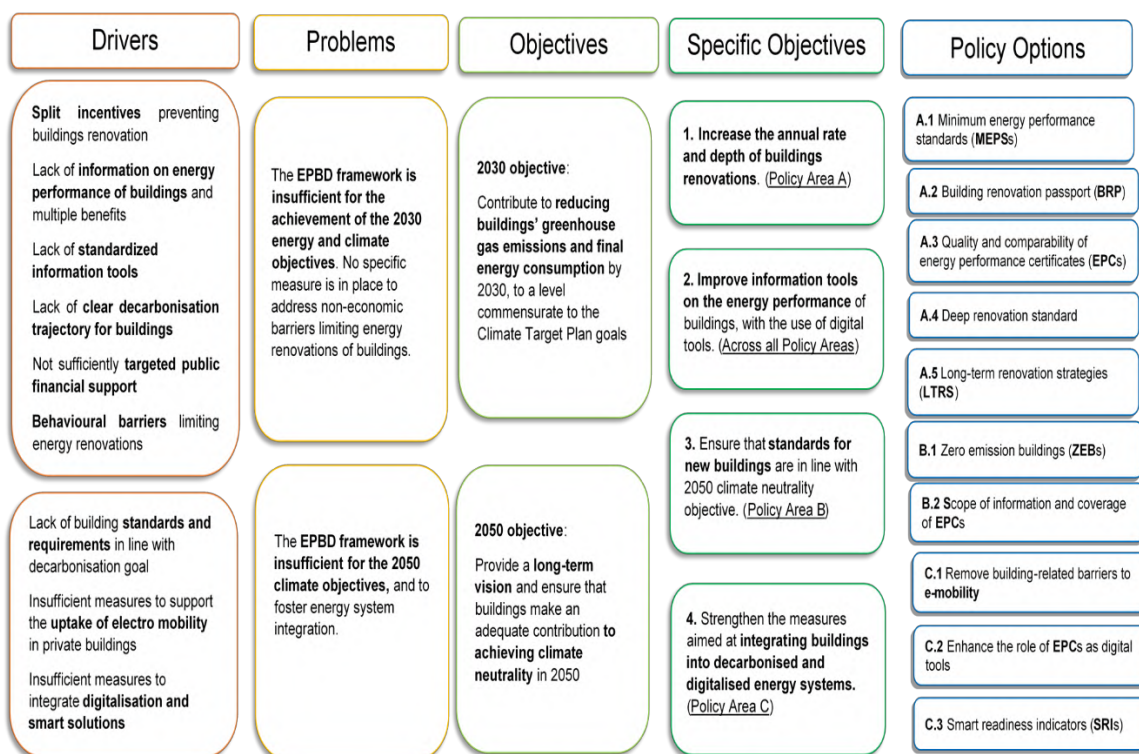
Drivers

Split incentives preventing buildings renovation

Lack of information on energy performance of buildings and multiple benefits

Lack of standardized information tools

Lack of clear decarbonisation trajectory for buildings

Not sufficiently targeted public financial support

Behavioural barriers limiting energy renovations

Lack of building standards and requirements in line with decarbonisation goal

Insufficient measures to support the uptake of electro mobility in private buildings

Insufficient measures to integrate digitalisation and smart solutions

Problems

The EPBD framework is insufficient for the achievement of the 2030 energy and climate objectives. No specific measure is in place to address non-economic barriers limiting energy renovations of buildings.

The EPBD framework is insufficient for the 2050 climate objectives, and to foster energy system integration.

Objectives

2030 objective:

Contribute to reducing buildings' greenhouse gas emissions and final energy consumption by 2030, to a level commensurate to the Climate Target Plan goals

2050 objective:

Provide a long-term vision and ensure that buildings make an adequate contribution to achieving climate neutrality in 2050

Specific Objectives

1. Increase the annual rate and depth of buildings renovations. (Policy Area A)

2. Improve information tools on the energy performance of buildings, with the use of digital tools. (Across all Policy Areas)

3. Ensure that standards for new buildings are in line with 2050 climate neutrality objective. (Policy Area B)

4. Strengthen the measures aimed at integrating buildings into decarbonised and digitalised energy systems. (Policy Area C)

Policy Options

A.1 Minimum energy performance standards (MEPSs)

A.2 Building renovation passport (BRP)

A.3 Quality and comparability of energy performance certificates (EPCs)

A.4 Deep renovation standard

A.5 Long-term renovation strategies (LTRS)

B.1 Zero emission buildings (ZEBs)

B.2 Scope of information and coverage of EPCs

C.1 Remove building-related barriers to e-mobility

C.2 Enhance the role of EPCs as digital tools

C.3 Smart readiness indicators (SRIs)